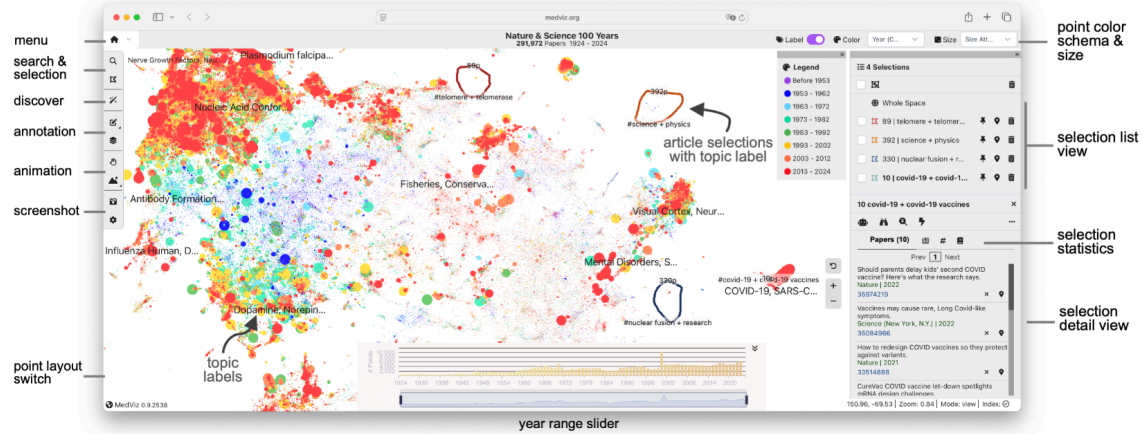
menu

search & selection

discover

annotation

animation

screenshot

point layout switch

medviz.org

Nature & Science 100 Years
291,972 Papers 1924 - 2024

Label Color Year (C... Size Size Att...

point color schema & size

Nerve Growth Factors, Neu...

Plasmodium falcipa...

Nucleic Acid Confor...

89p

#telomere + telomerase

392p

#science + physics

article selections with topic label

Fisheries, Conserva...

Antibody Formation...

Visual Cortex, Neur...

Influenza Human, D...

Mental Disorders, S...

330p

#covid-19 + covid-19 vaccines

COVID-19, SARS-C...

Dopamine, Norepin...

#nuclear fusion + research

topic labels

Legend
Before 1953
1953 - 1962
1963 - 1972
1973 - 1982
1983 - 1992
1993 - 2002
2003 - 2012
2013 - 2024

4 Selections

Whole Space

89 | telomere + telomer...
392 | science + physics
330 | nuclear fusion + r...
10 | covid-19 + covid-1...

selection list view

10 covid-19 + covid-19 vaccines

selection statistics

Papers (10)

Prev 1 Next

Should parents delay kids' second COVID vaccine? Here's what the research says.
Nature | 2022
35974219

Vaccines may cause rare, Long Covid-like symptoms.
Science (New York, N.Y.) | 2022
35084966

How to redesign COVID vaccines so they protect against variants.
Nature | 2021
33514888

CureVac COVID vaccine let-down spotlights mRNA design challenges

selection detail view

# Points

1924 1930 1936 1942 1948 1954 1960 1966 1972 1978 1984 1990 1996 2002 2008 2014 2020

MedViz 0.9.2538

150.96, -69.53 | Zoom: 0.84 | Mode: view | Index:

year range slider